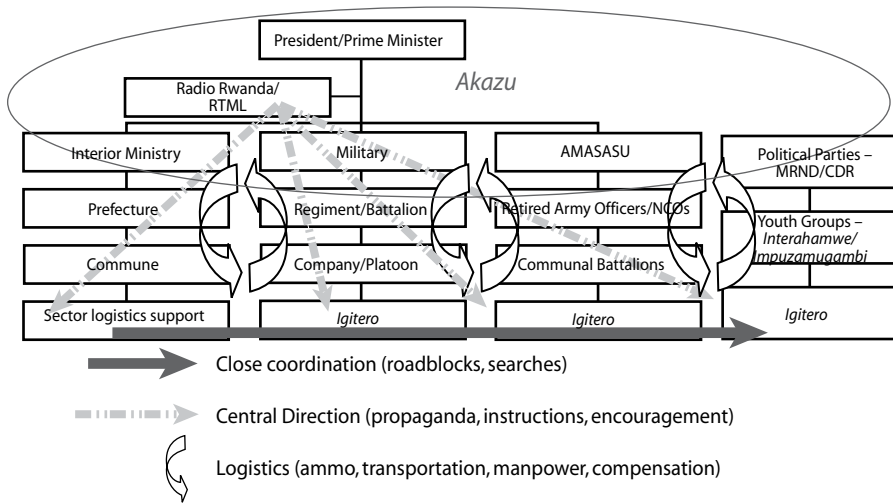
President/Prime Minister

Akazu

Radio Rwanda/ RTML

Interior Ministry

Military

AMASASU

Political Parties – MRND/CDR

Prefecture

Regiment/Battalion

Retired Army Officers/NCOs

Youth Groups – *Interahamwe/ Impuzamugambi*

Commune

Company/Platoon

Communal Battalions

Sector logistics support

*Igitero*

*Igitero*

*Igitero*

Close coordination (roadblocks, searches)

Central Direction (propaganda, instructions, encouragement)

Logistics (ammo, transportation, manpower, compensation)